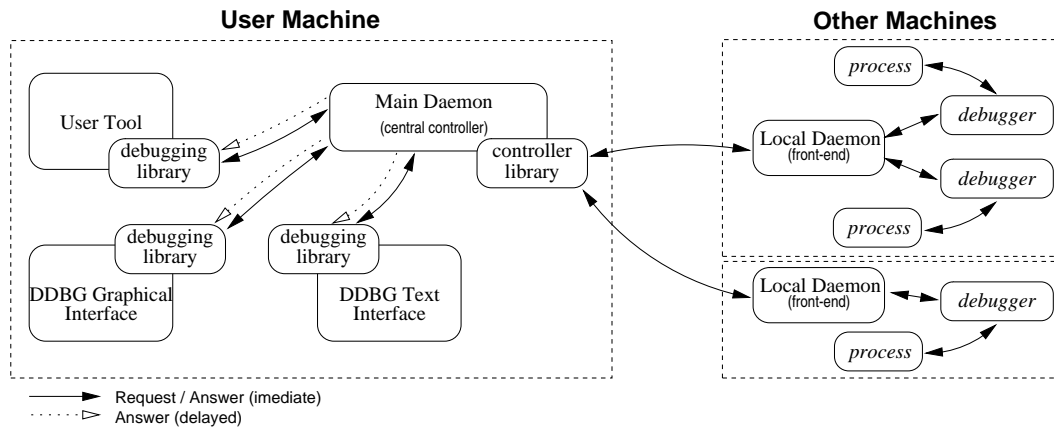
User Machine

Other Machines

User Tool

debugging library

Main Daemon
(central controller)

controller library

debugging library

DDBG Graphical Interface

debugging library

DDBG Text Interface

process

debugger

Local Daemon
(front-end)

debugger

process

Local Daemon
(front-end)

debugger

process

Request / Answer (imediate)
Answer (delayed)